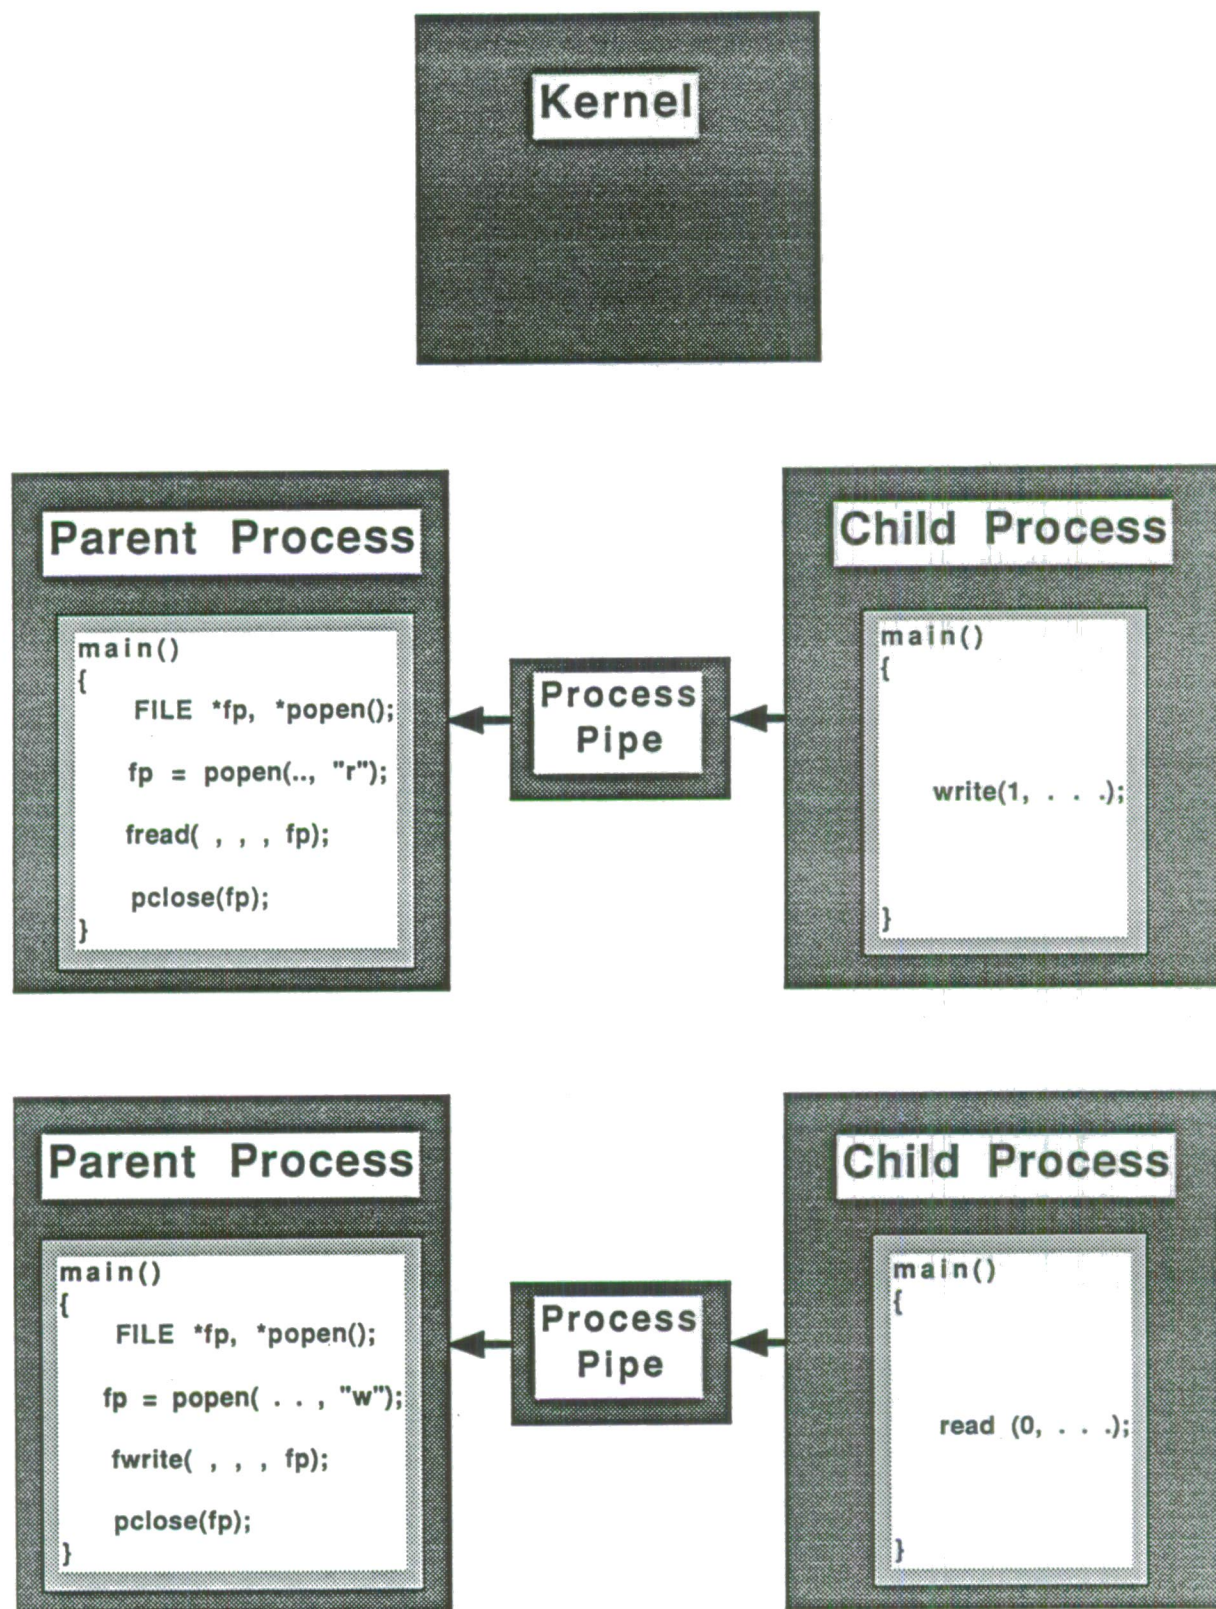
Kernel

Parent Process

main()
{
FILE *fp, *popen();
fp = popen(.., "r");
fread( , , , fp);
pclose(fp);
}

Process Pipe

Child Process

main()
{
write(1, . . .);
}

Parent Process

main()
{
FILE *fp, *popen();
fp = popen( . . , "w");
fwrite( , , , fp);
pclose(fp);
}

Process Pipe

Child Process

main()
{
read (0, . . .);
}